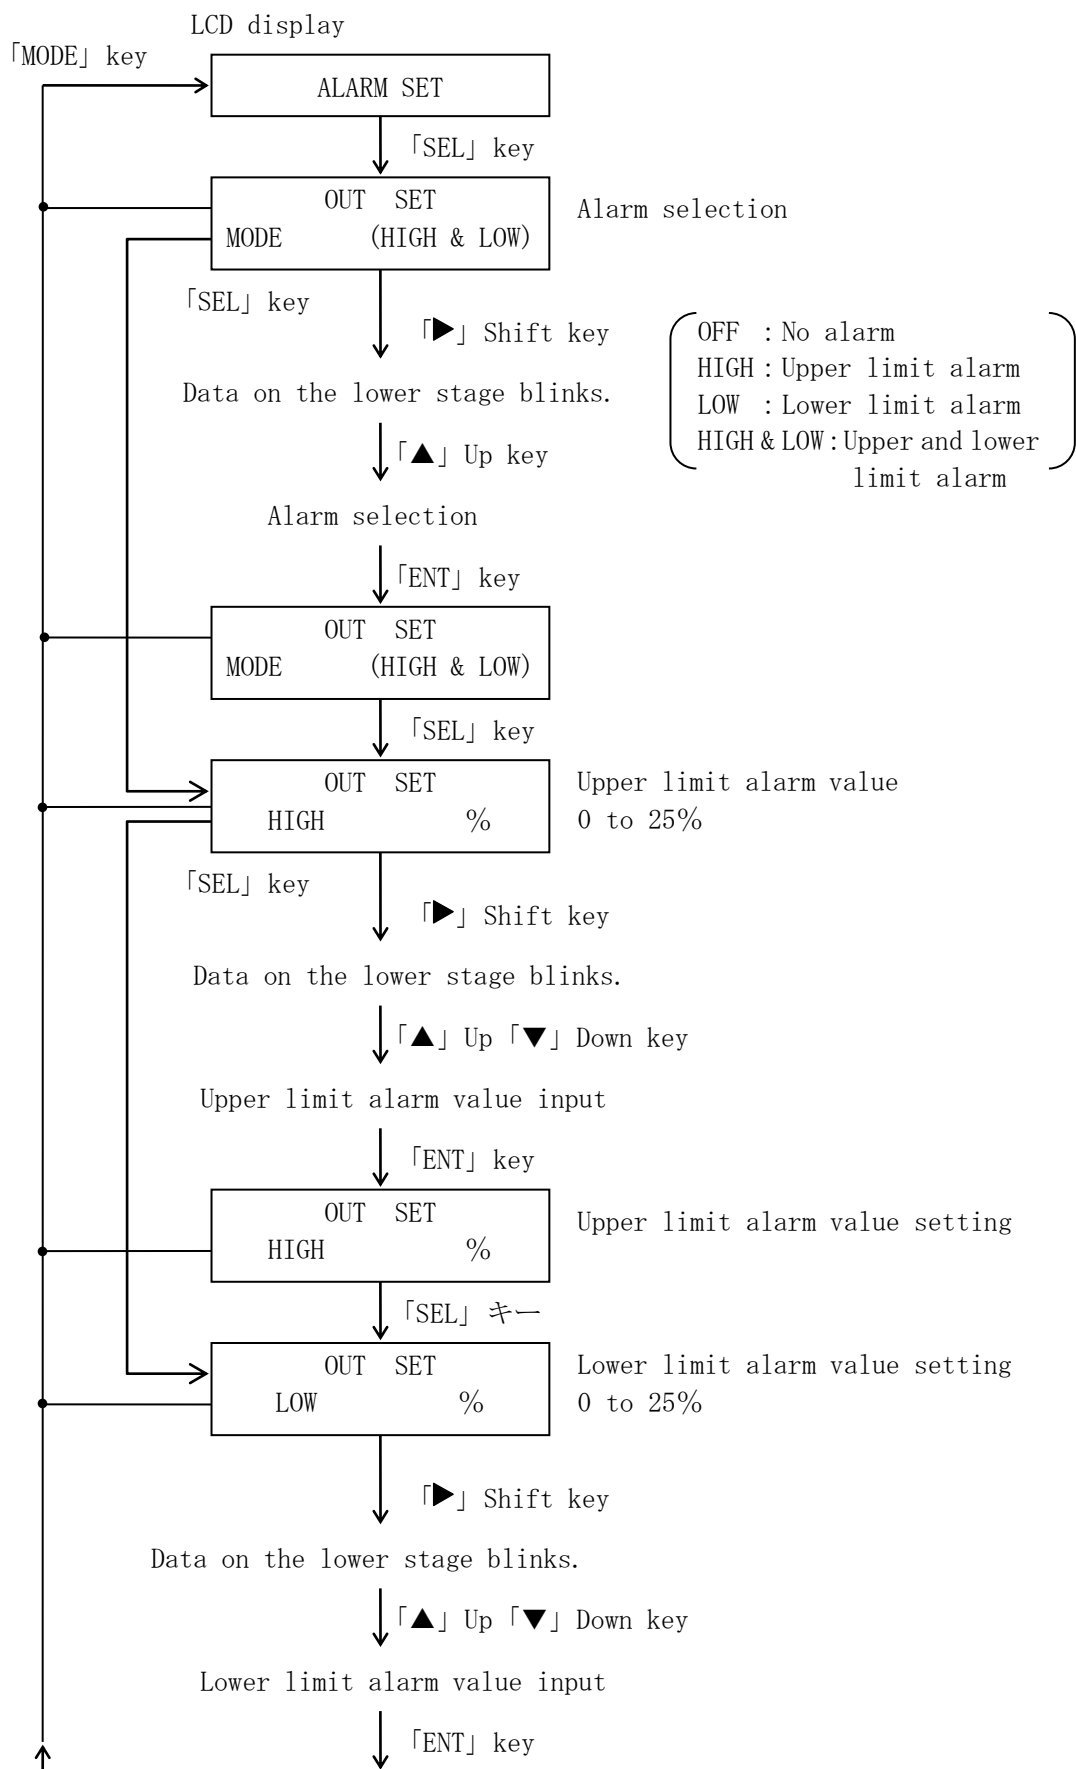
LCD display

「MODE」 key

ALARM SET

「SEL」 key

OUT SET
MODE (HIGH & LOW)

Alarm selection

「SEL」 key

「▶」 Shift key

OFF : No alarm
HIGH : Upper limit alarm
LOW : Lower limit alarm
HIGH & LOW : Upper and lower limit alarm

Data on the lower stage blinks.

「▲」 Up key

Alarm selection

「ENT」 key

OUT SET
MODE (HIGH & LOW)

「SEL」 key

OUT SET
HIGH %

Upper limit alarm value
0 to 25%

「SEL」 key

「▶」 Shift key

Data on the lower stage blinks.

「▲」 Up 「▼」 Down key

Upper limit alarm value input

「ENT」 key

OUT SET
HIGH %

Upper limit alarm value setting

「SEL」 キー

OUT SET
LOW %

Lower limit alarm value setting
0 to 25%

「▶」 Shift key

Data on the lower stage blinks.

「▲」 Up 「▼」 Down key

Lower limit alarm value input

「ENT」 key